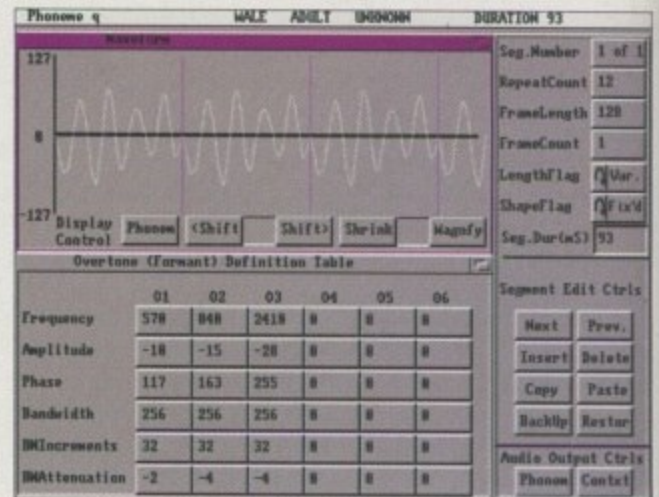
Phoneme q    MALE    ADULT    UNKNOWN    DURATION 93

Waveform

127

0

-127

Display Control

Phonem | <Shift | Shift> | Shrink | Magnfy

Seg.Number 1 of 1
RepeatCount 12
FrameLength 128
FrameCount 1
LengthFlag Var.
ShapeFlag Fix'd
Seg.Dur(mS) 93

Overtone (Formant) Definition Table

| | 01 | 02 | 03 | 04 | 05 | 06 |
|---|---|---|---|---|---|---|
| Frequency | 570 | 840 | 2410 | 0 | 0 | 0 |
| Amplitude | -10 | -15 | -20 | 0 | 0 | 0 |
| Phase | 117 | 163 | 255 | 0 | 0 | 0 |
| Bandwidth | 256 | 256 | 256 | 0 | 0 | 0 |
| BWIncrements | 32 | 32 | 32 | 0 | 0 | 0 |
| BWAttenuation | -2 | -4 | -4 | 0 | 0 | 0 |

Segment Edit Ctrls

Next | Prev.
Insert | Delete
Copy | Paste
BackUp | Restor

Audio Output Ctrls

Phonem | Contxt